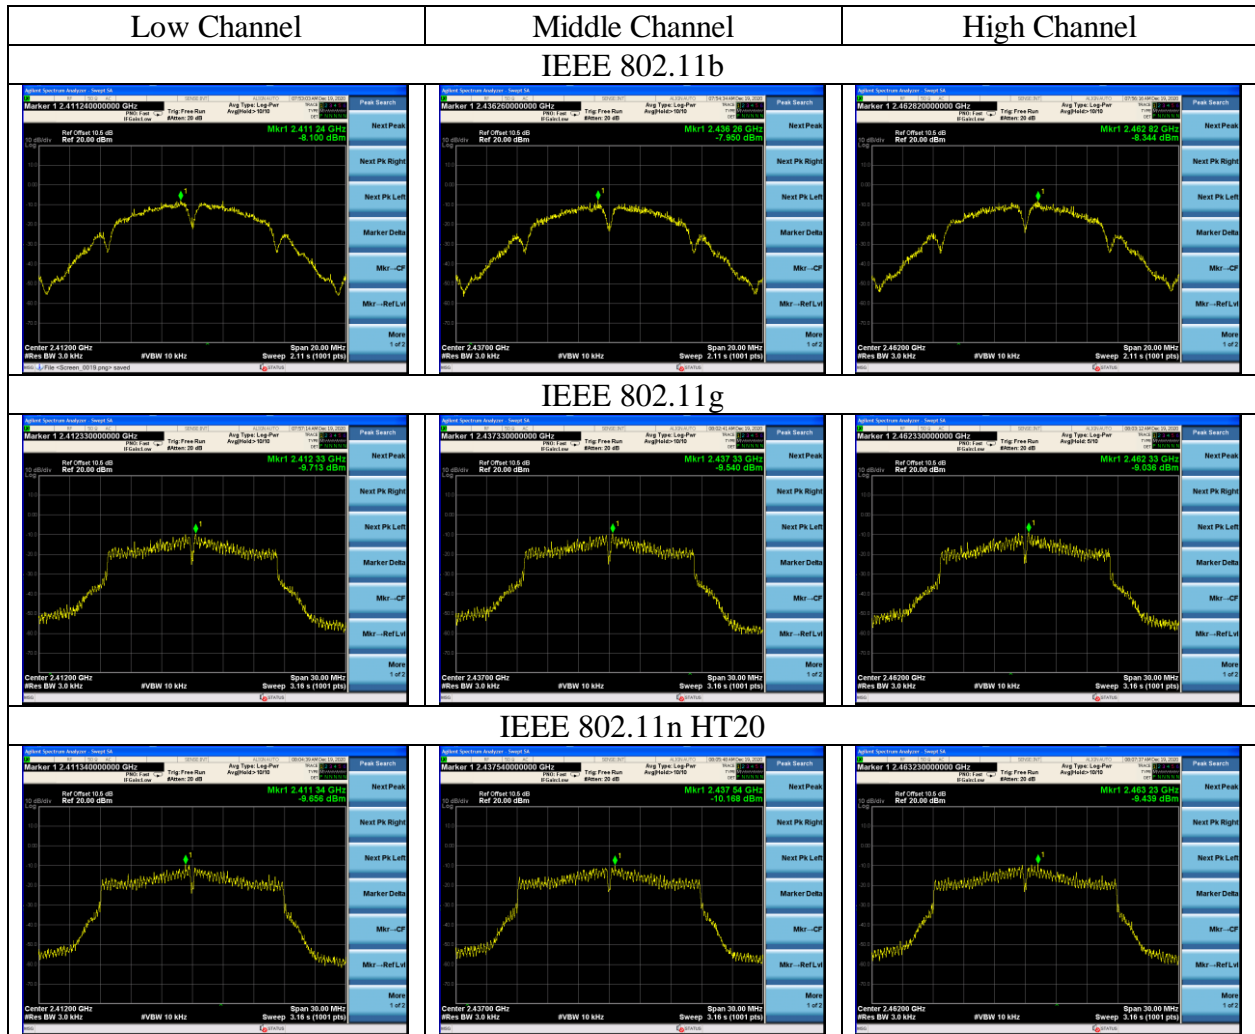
| Low Channel | Middle Channel | High Channel |
|---|---|---|
| IEEE 802.11b | | |
| Agilent Spectrum Analyzer - Swept SA<br>Marker 1 2.411240000000 GHz<br>PNO: Fast IFGain:Low<br>Trig: Free Run #Atten: 20 dB<br>Avg Type: Log-Pwr Avg\|Hold:>10/10<br>Ref Offset 10.5 dB<br>10 dB/div Ref 20.00 dBm<br>Mkr1 2.411 24 GHz -8.100 dBm<br>Center 2.41200 GHz #Res BW 3.0 kHz #VBW 10 kHz<br>Span 20.00 MHz Sweep 2.11 s (1001 pts)<br>File <Screen_0019.png> saved<br>Peak Search / Next Peak / Next Pk Right / Next Pk Left / Marker Delta / Mkr→CF / Mkr→RefLvl / More 1 of 2 | Agilent Spectrum Analyzer - Swept SA<br>Marker 1 2.436260000000 GHz<br>PNO: Fast IFGain:Low<br>Trig: Free Run #Atten: 20 dB<br>Avg Type: Log-Pwr Avg\|Hold:>10/10<br>Ref Offset 10.5 dB<br>10 dB/div Ref 20.00 dBm<br>Mkr1 2.436 26 GHz -7.950 dBm<br>Center 2.43700 GHz #Res BW 3.0 kHz #VBW 10 kHz<br>Span 20.00 MHz Sweep 2.11 s (1001 pts)<br>Peak Search / Next Peak / Next Pk Right / Next Pk Left / Marker Delta / Mkr→CF / Mkr→RefLvl / More 1 of 2 | Agilent Spectrum Analyzer - Swept SA<br>Marker 1 2.462820000000 GHz<br>PNO: Fast IFGain:Low<br>Trig: Free Run #Atten: 20 dB<br>Avg Type: Log-Pwr Avg\|Hold:>10/10<br>Ref Offset 10.5 dB<br>10 dB/div Ref 20.00 dBm<br>Mkr1 2.462 82 GHz -8.344 dBm<br>Center 2.46200 GHz #Res BW 3.0 kHz #VBW 10 kHz<br>Span 20.00 MHz Sweep 2.11 s (1001 pts)<br>Peak Search / Next Peak / Next Pk Right / Next Pk Left / Marker Delta / Mkr→CF / Mkr→RefLvl / More 1 of 2 |
| IEEE 802.11g | | |
| Agilent Spectrum Analyzer - Swept SA<br>Marker 1 2.412330000000 GHz<br>PNO: Fast IFGain:Low<br>Trig: Free Run #Atten: 20 dB<br>Avg Type: Log-Pwr Avg\|Hold:>10/10<br>Ref Offset 10.5 dB<br>10 dB/div Ref 20.00 dBm<br>Mkr1 2.412 33 GHz -9.713 dBm<br>Center 2.41200 GHz #Res BW 3.0 kHz #VBW 10 kHz<br>Span 30.00 MHz Sweep 3.16 s (1001 pts)<br>Peak Search / Next Peak / Next Pk Right / Next Pk Left / Marker Delta / Mkr→CF / Mkr→RefLvl / More 1 of 2 | Agilent Spectrum Analyzer - Swept SA<br>Marker 1 2.437330000000 GHz<br>PNO: Fast IFGain:Low<br>Trig: Free Run #Atten: 20 dB<br>Avg Type: Log-Pwr Avg\|Hold:>10/10<br>Ref Offset 10.5 dB<br>10 dB/div Ref 20.00 dBm<br>Mkr1 2.437 33 GHz -9.540 dBm<br>Center 2.43700 GHz #Res BW 3.0 kHz #VBW 10 kHz<br>Span 30.00 MHz Sweep 3.16 s (1001 pts)<br>Peak Search / Next Peak / Next Pk Right / Next Pk Left / Marker Delta / Mkr→CF / Mkr→RefLvl / More 1 of 2 | Agilent Spectrum Analyzer - Swept SA<br>Marker 1 2.462330000000 GHz<br>PNO: Fast IFGain:Low<br>Trig: Free Run #Atten: 20 dB<br>Avg Type: Log-Pwr Avg\|Hold:5/10<br>Ref Offset 10.5 dB<br>10 dB/div Ref 20.00 dBm<br>Mkr1 2.462 33 GHz -9.036 dBm<br>Center 2.46200 GHz #Res BW 3.0 kHz #VBW 10 kHz<br>Span 30.00 MHz Sweep 3.16 s (1001 pts)<br>Peak Search / Next Peak / Next Pk Right / Next Pk Left / Marker Delta / Mkr→CF / Mkr→RefLvl / More 1 of 2 |
| IEEE 802.11n HT20 | | |
| Agilent Spectrum Analyzer - Swept SA<br>Marker 1 2.411340000000 GHz<br>PNO: Fast IFGain:Low<br>Trig: Free Run #Atten: 20 dB<br>Avg Type: Log-Pwr Avg\|Hold:>10/10<br>Ref Offset 10.5 dB<br>10 dB/div Ref 20.00 dBm<br>Mkr1 2.411 34 GHz -9.656 dBm<br>Center 2.41200 GHz #Res BW 3.0 kHz #VBW 10 kHz<br>Span 30.00 MHz Sweep 3.16 s (1001 pts)<br>Peak Search / Next Peak / Next Pk Right / Next Pk Left / Marker Delta / Mkr→CF / Mkr→RefLvl / More 1 of 2 | Agilent Spectrum Analyzer - Swept SA<br>Marker 1 2.437540000000 GHz<br>PNO: Fast IFGain:Low<br>Trig: Free Run #Atten: 20 dB<br>Avg Type: Log-Pwr Avg\|Hold:>10/10<br>Ref Offset 10.5 dB<br>10 dB/div Ref 20.00 dBm<br>Mkr1 2.437 54 GHz -10.168 dBm<br>Center 2.43700 GHz #Res BW 3.0 kHz #VBW 10 kHz<br>Span 30.00 MHz Sweep 3.16 s (1001 pts)<br>Peak Search / Next Peak / Next Pk Right / Next Pk Left / Marker Delta / Mkr→CF / Mkr→RefLvl / More 1 of 2 | Agilent Spectrum Analyzer - Swept SA<br>Marker 1 2.463230000000 GHz<br>PNO: Fast IFGain:Low<br>Trig: Free Run #Atten: 20 dB<br>Avg Type: Log-Pwr Avg\|Hold:>10/10<br>Ref Offset 10.5 dB<br>10 dB/div Ref 20.00 dBm<br>Mkr1 2.463 23 GHz -9.439 dBm<br>Center 2.46200 GHz #Res BW 3.0 kHz #VBW 10 kHz<br>Span 30.00 MHz Sweep 3.16 s (1001 pts)<br>Peak Search / Next Peak / Next Pk Right / Next Pk Left / Marker Delta / Mkr→CF / Mkr→RefLvl / More 1 of 2 |